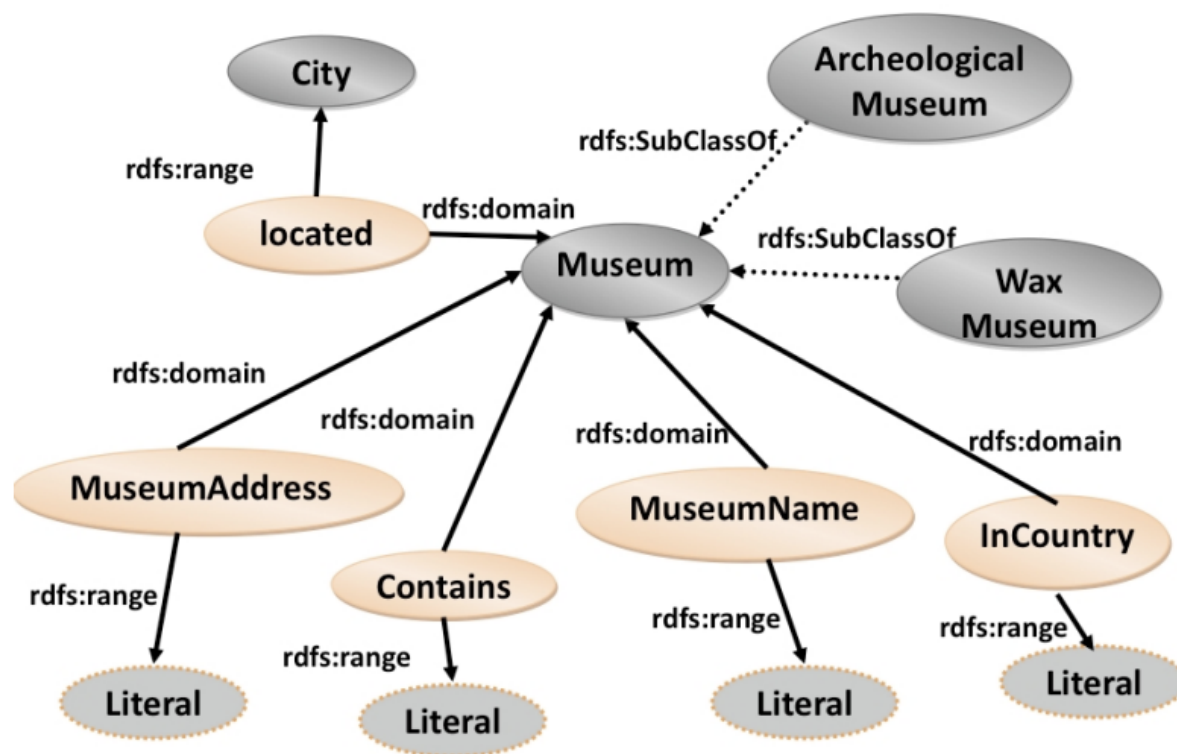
City

Archeological Museum

rdfs:SubClassOf

rdfs:range

rdfs:domain

located

rdfs:SubClassOf

Museum

Wax Museum

rdfs:domain

rdfs:domain

rdfs:domain

rdfs:domain

MuseumAddress

MuseumName

InCountry

rdfs:range

Contains

rdfs:range

rdfs:range

rdfs:range

Literal

Literal

Literal

Literal